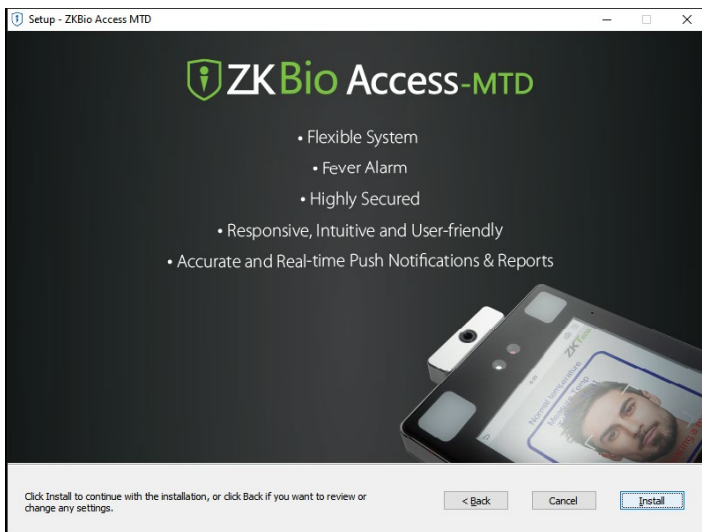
Setup - ZKBio Access MTD

ZKBio Access-MTD

• Flexible System

• Fever Alarm

• Highly Secured

• Responsive, Intuitive and User-friendly

• Accurate and Real-time Push Notifications & Reports

Click Install to continue with the installation, or click Back if you want to review or change any settings.

< Back

Cancel

Install